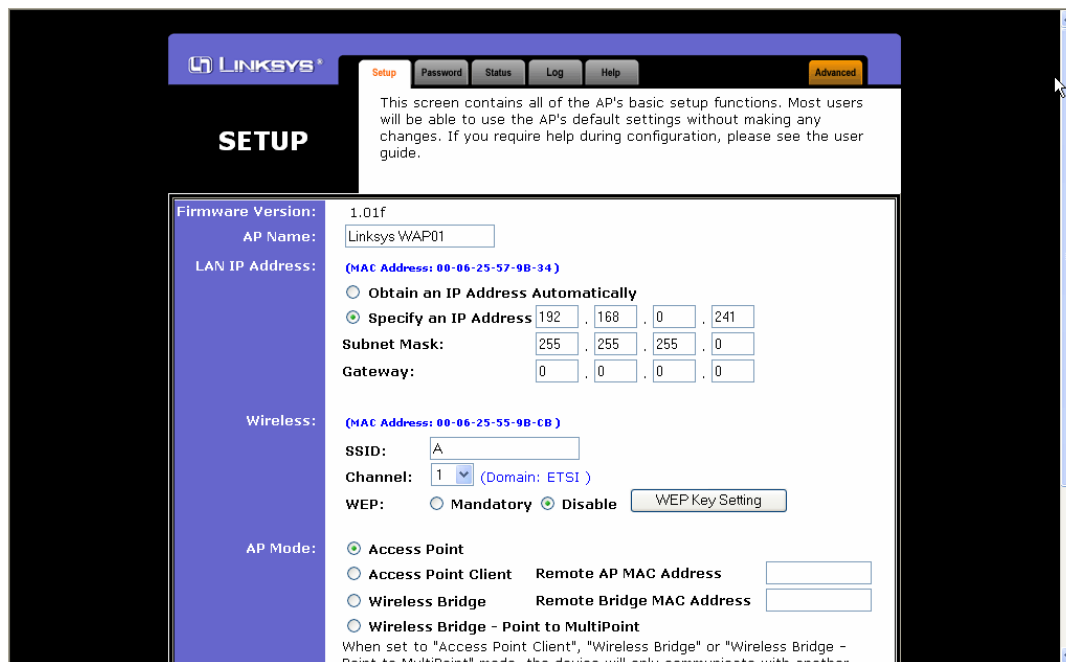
LINKSYS®

Setup | Password | Status | Log | Help | Advanced

SETUP

This screen contains all of the AP's basic setup functions. Most users will be able to use the AP's default settings without making any changes. If you require help during configuration, please see the user guide.

Firmware Version: 1.01f
AP Name: Linksys WAP01
LAN IP Address: (MAC Address: 00-06-25-57-9B-34)
Obtain an IP Address Automatically
Specify an IP Address 192 . 168 . 0 . 241
Subnet Mask: 255 . 255 . 255 . 0
Gateway: 0 . 0 . 0 . 0

Wireless: (MAC Address: 00-06-25-55-9B-CB)
SSID: A
Channel: 1 (Domain: ETSI)
WEP: Mandatory Disable WEP Key Setting

AP Mode: Access Point
Access Point Client Remote AP MAC Address
Wireless Bridge Remote Bridge MAC Address
Wireless Bridge - Point to MultiPoint
When set to "Access Point Client", "Wireless Bridge" or "Wireless Bridge - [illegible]